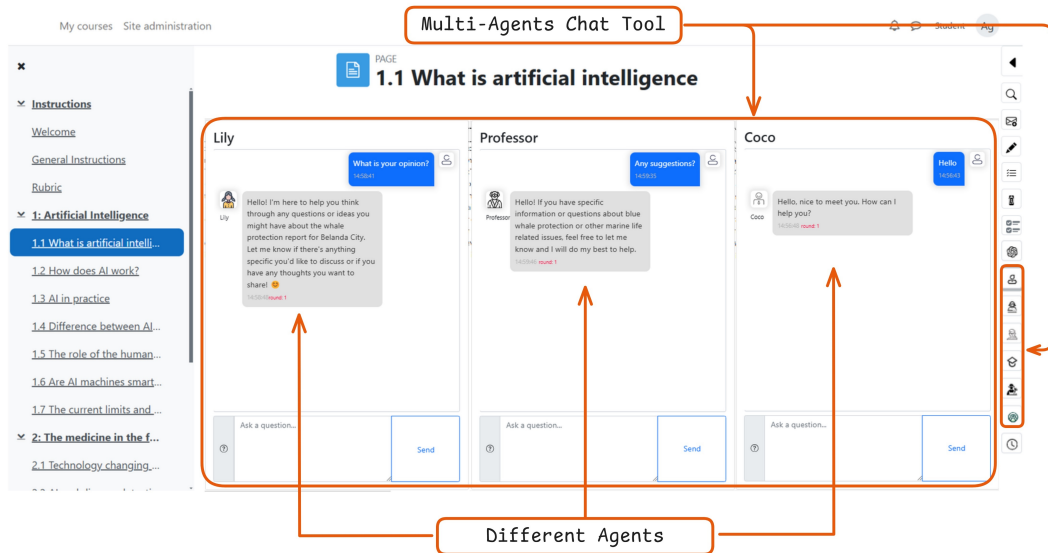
My courses Site administration

Multi-Agents Chat Tool

Student Ag

×

PAGE
1.1 What is artificial intelligence

Instructions

Welcome

General Instructions

Rubric

1: Artificial Intelligence

1.1 What is artificial intelli...

1.2 How does AI work?

1.3 AI in practice

1.4 Difference between AI...

1.5 The role of the human...

1.6 Are AI machines smart...

1.7 The current limits and ...

2: The medicine in the f...

2.1 Technology changing ...

Lily

What is your opinion?
14:58:41

Lily

Hello! I'm here to help you think through any questions or ideas you might have about the whale protection report for Belanda City. Let me know if there's anything specific you'd like to discuss or if you have any thoughts you want to share! 😊
14:58:43 round: 1

Ask a question...

Send

Professor

Any suggestions?
14:59:35

Professor

Hello! If you have specific information or questions about blue whale protection or other marine life related issues, feel free to let me know and I will do my best to help.
14:59:45 round: 1

Ask a question...

Send

Coco

Hello
14:58:43

Coco

Hello, nice to meet you. How can I help you?
14:58:45 round: 1

Ask a question...

Send

Different Agents